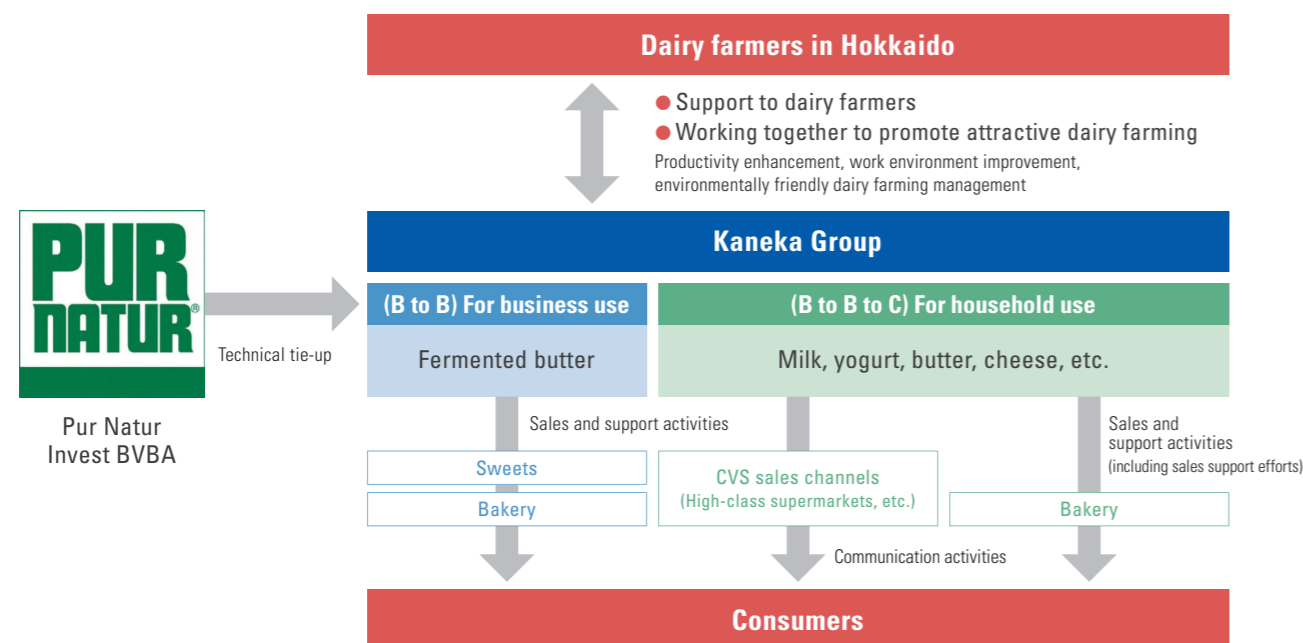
Dairy farmers in Hokkaido

Support to dairy farmers
Working together to promote attractive dairy farming
Productivity enhancement, work environment improvement, environmentally friendly dairy farming management

PUR NATUR®

Pur Natur Invest BVBA

Technical tie-up

Kaneka Group

(B to B) For business use

Fermented butter

(B to B to C) For household use

Milk, yogurt, butter, cheese, etc.

Sales and support activities

Sweets

Bakery

CVS sales channels (High-class supermarkets, etc.)

Sales and support activities (including sales support efforts)

Bakery

Communication activities

Consumers